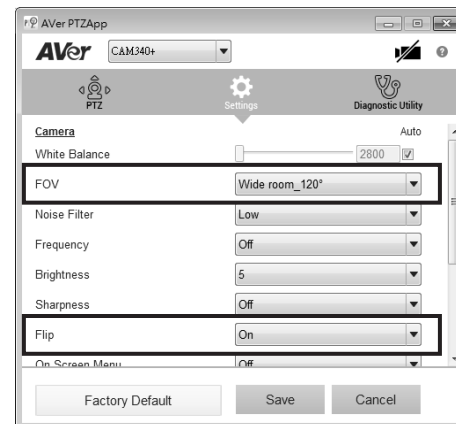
AVer PTZApp

AVer CAM340+

PTZ
Settings
Diagnostic Utility

Camera
Auto
White Balance
2800
FOV
Wide room_120°
Noise Filter
Low
Frequency
Off
Brightness
5
Sharpness
Off
Flip
On
On Screen Menu
Off

Factory Default
Save
Cancel